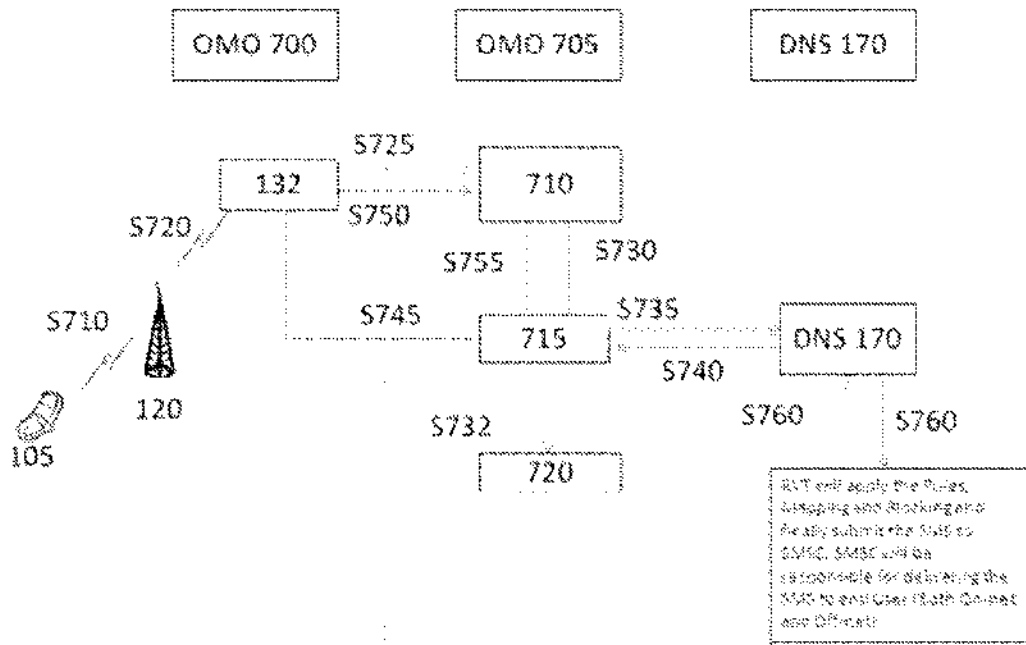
OMO 700

OMO 705

DNS 170

S725

132

710

S720

S750

S755

S730

S710

S745

S735

715

DNS 170

S740

105

120

S732

S760

S760

720

RVT will apply the Rules, Mapping and Blocking and finally submit the SMS to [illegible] SMSC will be responsible for delivering the SMS to end User (Both On-net and Off-net)